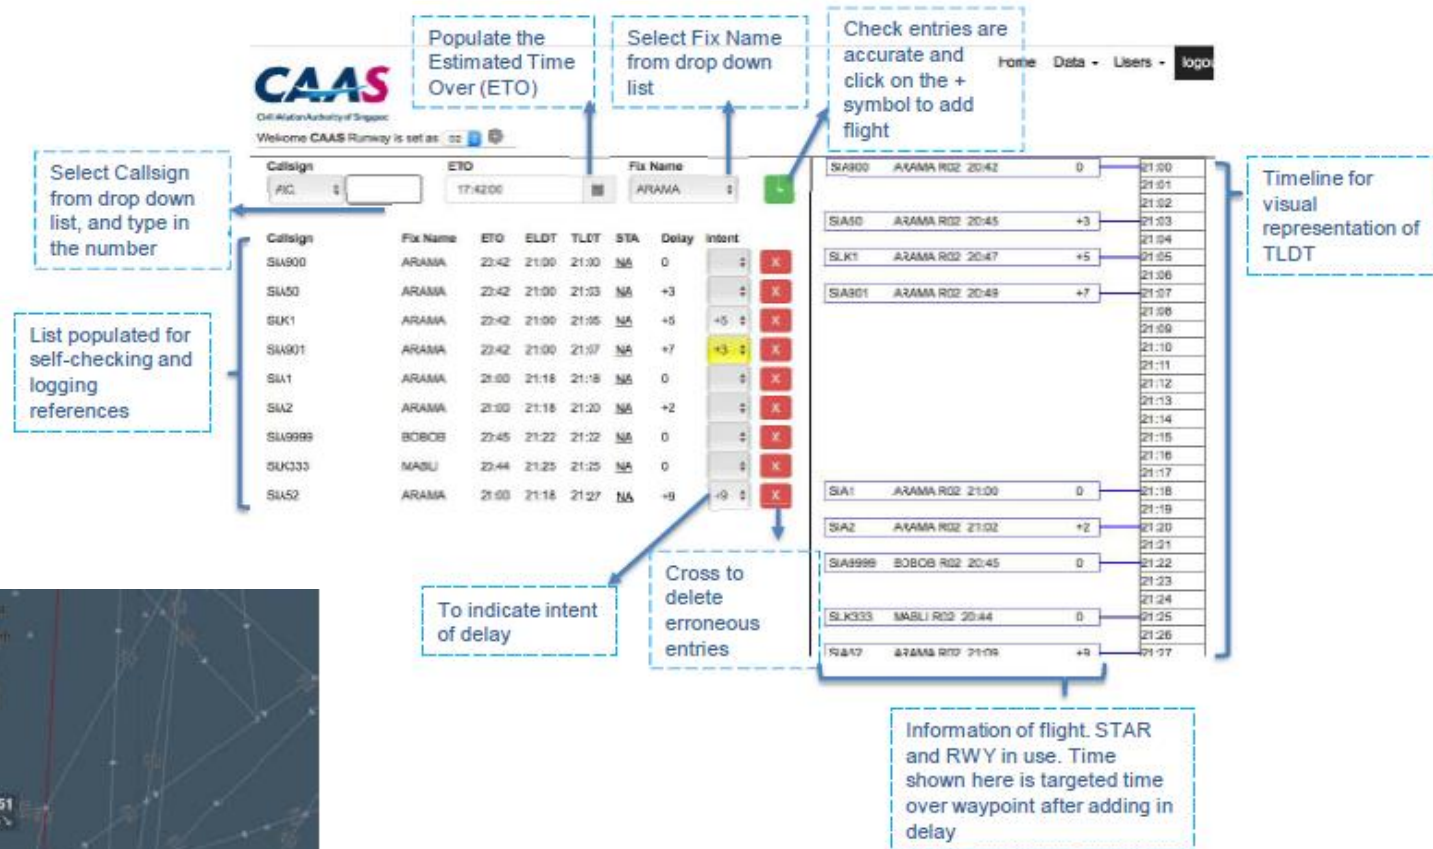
Populate the Estimated Time Over (ETO)

Select Fix Name from drop down list

Check entries are accurate and click on the + symbol to add flight

Home Data Users logout

CAAS
Civil Aviation Authority of Singapore

Welcome CAAS Runway is set as 02

Select Callsign from drop down list, and type in the number

Callsign ETO Fix Name
AIC 17:42:00 ARAMA

| Callsign | Fix Name | ETO | ELDT | TLDT | STA | Delay | Intent |
|---|---|---|---|---|---|---|---|
| SIA900 | ARAMA | 22:42 | 21:00 | 21:00 | NA | 0 | |
| SIA50 | ARAMA | 22:42 | 21:00 | 21:03 | NA | +3 | |
| SLK1 | ARAMA | 22:42 | 21:00 | 21:05 | NA | +5 | +5 |
| SIA901 | ARAMA | 22:42 | 21:00 | 21:07 | NA | +7 | +3 |
| SIA1 | ARAMA | 21:00 | 21:18 | 21:18 | NA | 0 | |
| SIA2 | ARAMA | 21:00 | 21:18 | 21:20 | NA | +2 | |
| SIA9999 | BOBOB | 22:45 | 21:22 | 21:22 | NA | 0 | |
| SLK333 | MABLI | 22:44 | 21:25 | 21:25 | NA | 0 | |
| SIA52 | ARAMA | 21:00 | 21:18 | 21:27 | NA | +9 | +9 |

List populated for self-checking and logging references

To indicate intent of delay

Cross to delete erroneous entries

SIA900 ARAMA R02 20:42 0
SIA50 ARAMA R02 20:45 +3
SLK1 ARAMA R02 20:47 +5
SIA901 ARAMA R02 20:49 +7
SIA1 ARAMA R02 21:00 0
SIA2 ARAMA R02 21:02 +2
SIA9999 BOBOB R02 20:45 0
SLK333 MABLI R02 20:44 0
SIA52 ARAMA R02 21:09 +9

21:00 21:01 21:02 21:03 21:04 21:05 21:06 21:07 21:08 21:09 21:10 21:11 21:12 21:13 21:14 21:15 21:16 21:17 21:18 21:19 21:20 21:21 21:22 21:23 21:24 21:25 21:26 21:27

Timeline for visual representation of TLDT

Information of flight. STAR and RWY in use. Time shown here is targeted time over waypoint after adding in delay